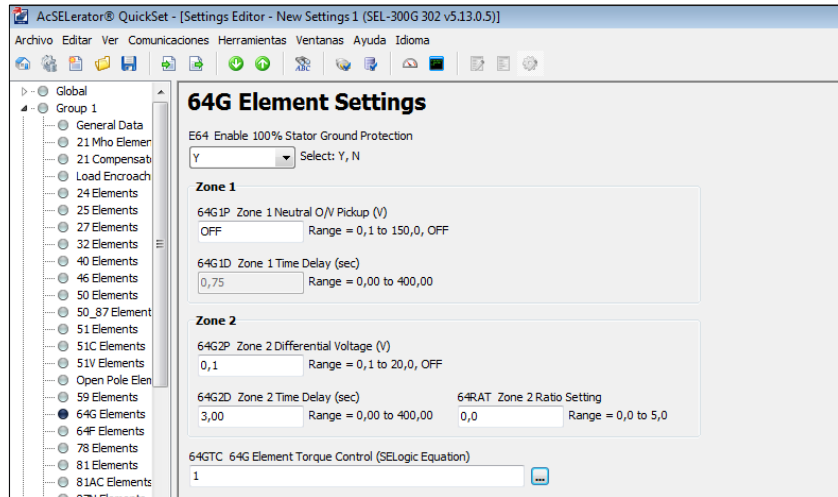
AcSELerator® QuickSet - [Settings Editor - New Settings 1 (SEL-300G 302 v5.13.0.5)]

Archivo Editar Ver Comunicaciones Herramientas Ventanas Ayuda Idioma

Global
Group 1
General Data
21 Mho Elemen
21 Compensat
Load Encroach
24 Elements
25 Elements
27 Elements
32 Elements
40 Elements
46 Elements
50 Elements
50_87 Element
51 Elements
51C Elements
51V Elements
Open Pole Elen
59 Elements
64G Elements
64F Elements
78 Elements
81 Elements
81AC Elements

64G Element Settings

E64 Enable 100% Stator Ground Protection
Y
Select: Y, N

Zone 1

64G1P Zone 1 Neutral O/V Pickup (V)
OFF
Range = 0,1 to 150,0, OFF

64G1D Zone 1 Time Delay (sec)
0,75
Range = 0,00 to 400,00

Zone 2

64G2P Zone 2 Differential Voltage (V)
0,1
Range = 0,1 to 20,0, OFF

64G2D Zone 2 Time Delay (sec)
3,00
Range = 0,00 to 400,00

64RAT Zone 2 Ratio Setting
0,0
Range = 0,0 to 5,0

64GTC 64G Element Torque Control (SELogic Equation)
1
...